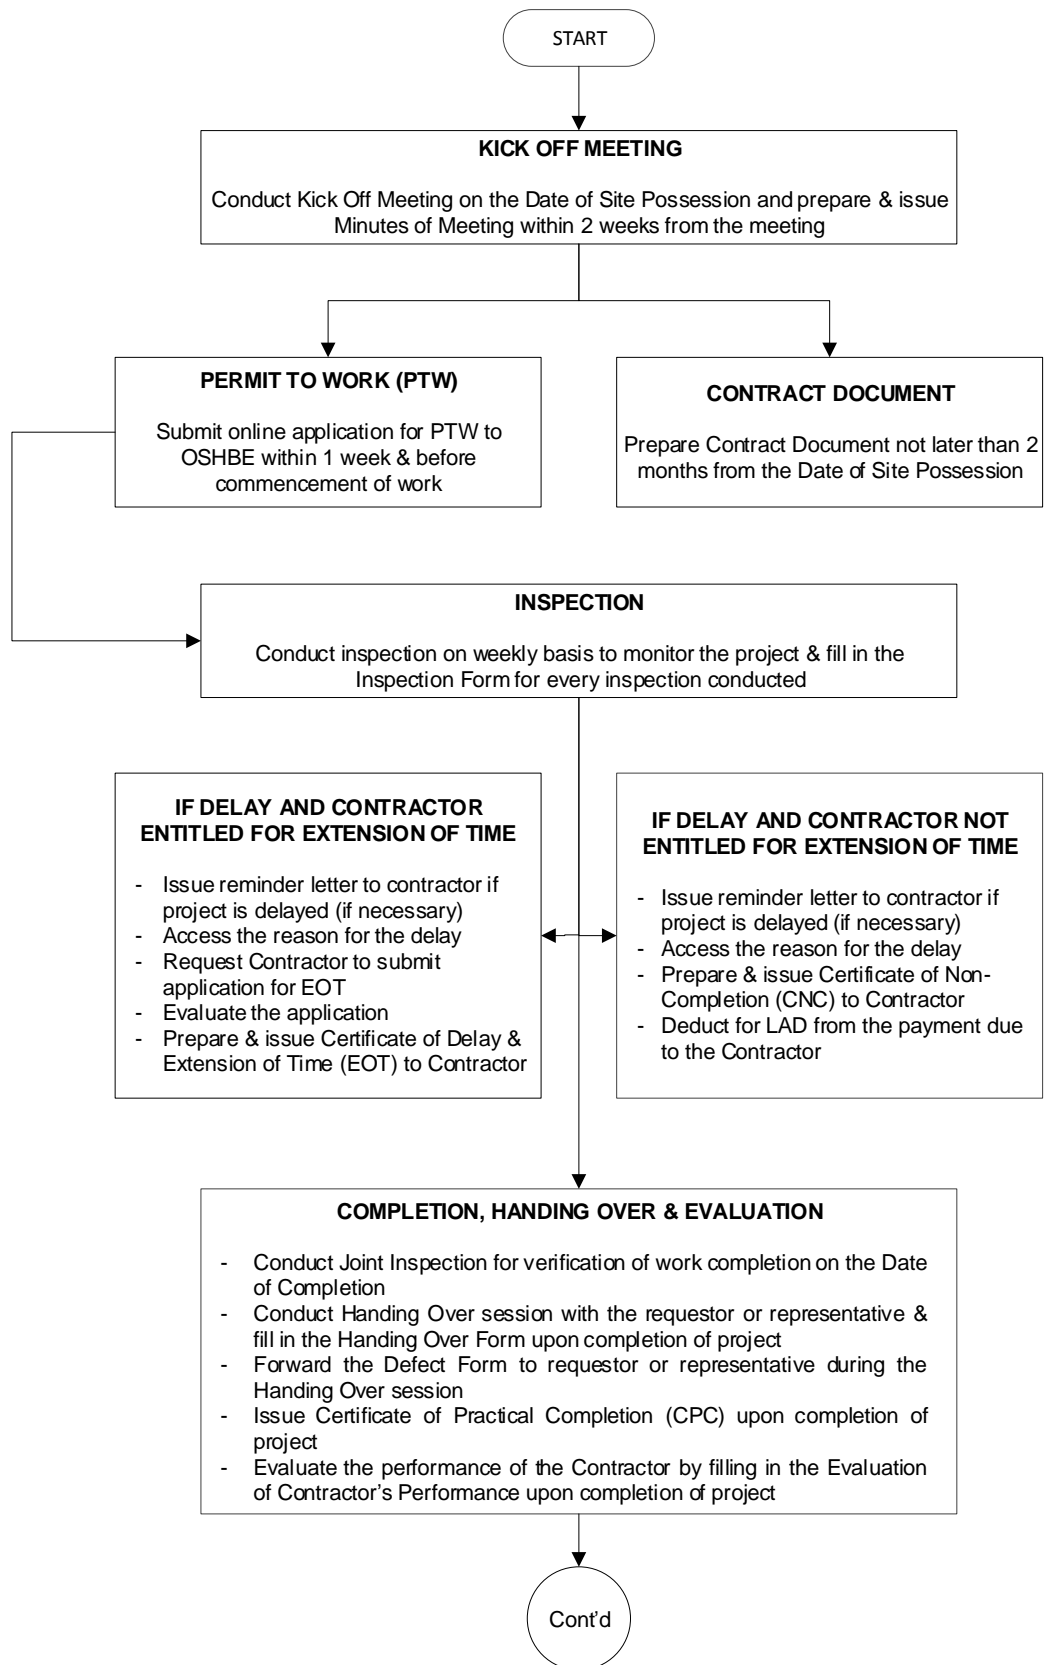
START

KICK OFF MEETING

Conduct Kick Off Meeting on the Date of Site Possession and prepare & issue Minutes of Meeting within 2 weeks from the meeting

PERMIT TO WORK (PTW)

Submit online application for PTW to OSHBE within 1 week & before commencement of work

CONTRACT DOCUMENT

Prepare Contract Document not later than 2 months from the Date of Site Possession

INSPECTION

Conduct inspection on weekly basis to monitor the project & fill in the Inspection Form for every inspection conducted

IF DELAY AND CONTRACTOR ENTITLED FOR EXTENSION OF TIME

- Issue reminder letter to contractor if project is delayed (if necessary)
- Access the reason for the delay
- Request Contractor to submit application for EOT
- Evaluate the application
- Prepare & issue Certificate of Delay & Extension of Time (EOT) to Contractor

IF DELAY AND CONTRACTOR NOT ENTITLED FOR EXTENSION OF TIME

- Issue reminder letter to contractor if project is delayed (if necessary)
- Access the reason for the delay
- Prepare & issue Certificate of Non-Completion (CNC) to Contractor
- Deduct for LAD from the payment due to the Contractor

COMPLETION, HANDING OVER & EVALUATION

- Conduct Joint Inspection for verification of work completion on the Date of Completion
- Conduct Handing Over session with the requestor or representative & fill in the Handing Over Form upon completion of project
- Forward the Defect Form to requestor or representative during the Handing Over session
- Issue Certificate of Practical Completion (CPC) upon completion of project
- Evaluate the performance of the Contractor by filling in the Evaluation of Contractor's Performance upon completion of project

Cont'd